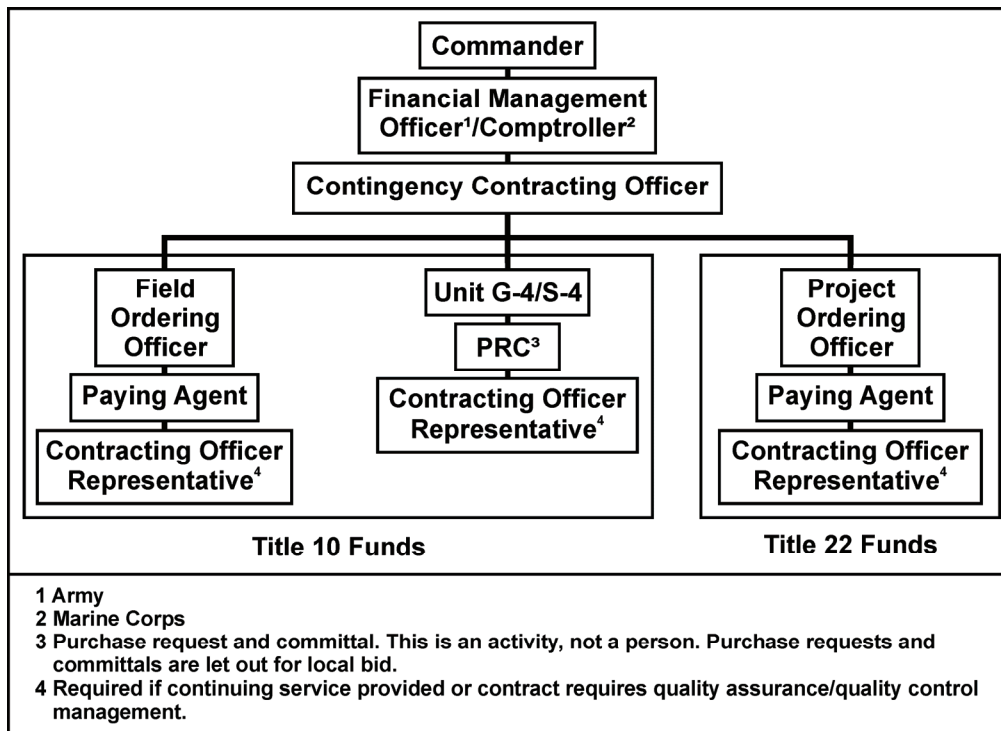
Commander

Financial Management Officer$^1$/Comptroller$^2$

Contingency Contracting Officer

Field Ordering Officer

Paying Agent

Contracting Officer Representative$^4$

Unit G-4/S-4

PRC$^3$

Contracting Officer Representative$^4$

Project Ordering Officer

Paying Agent

Contracting Officer Representative$^4$

Title 10 Funds

Title 22 Funds

1 Army
2 Marine Corps
3 Purchase request and committal. This is an activity, not a person. Purchase requests and committals are let out for local bid.
4 Required if continuing service provided or contract requires quality assurance/quality control management.